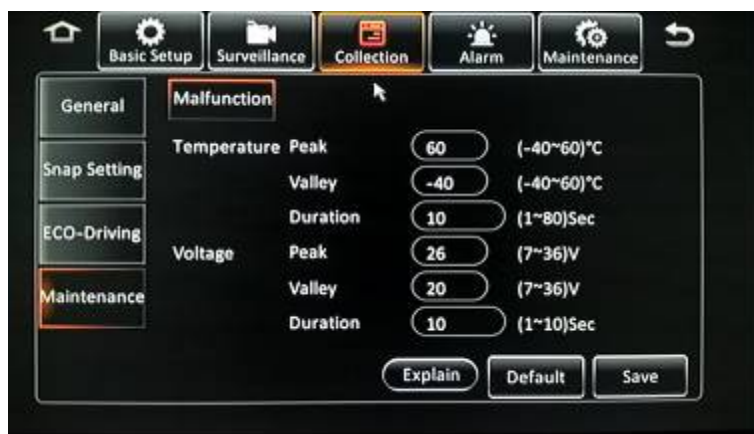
Basic Setup | Surveillance | Collection | Alarm | Maintenance

General
Snap Setting
ECO-Driving
Maintenance

Malfunction

| | | | |
|---|---|---|---|
| Temperature | Peak | 60 | (-40~60)°C |
| | Valley | -40 | (-40~60)°C |
| | Duration | 10 | (1~80)Sec |
| Voltage | Peak | 26 | (7~36)V |
| | Valley | 20 | (7~36)V |
| | Duration | 10 | (1~10)Sec |

Explain | Default | Save